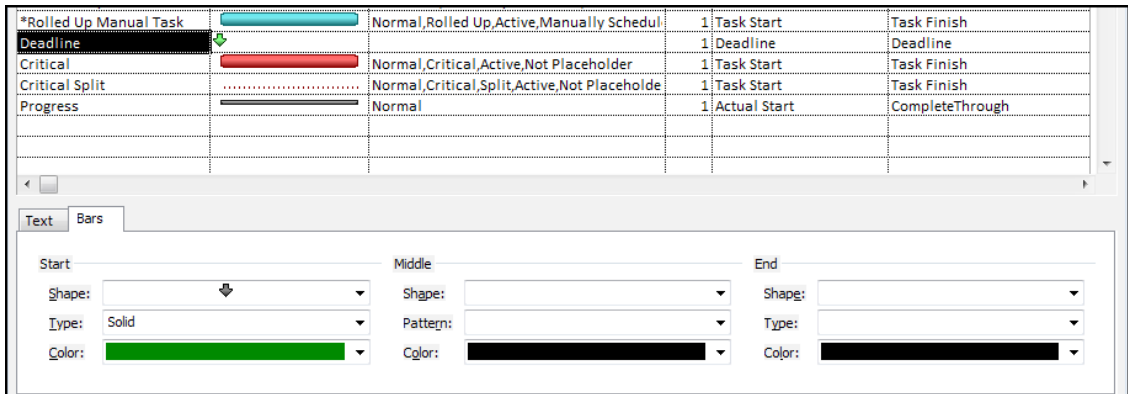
| | | | | | |
|---|---|---|---|---|---|
| *Rolled Up Manual Task | | Normal,Rolled Up,Active,Manually Schedul | 1 | Task Start | Task Finish |
| Deadline | | | 1 | Deadline | Deadline |
| Critical | | Normal,Critical,Active,Not Placeholder | 1 | Task Start | Task Finish |
| Critical Split | | Normal,Critical,Split,Active,Not Placeholde | 1 | Task Start | Task Finish |
| Progress | | Normal | 1 | Actual Start | CompleteThrough |

Text | Bars

Start
Shape:
Type: Solid
Color:

Middle
Shape:
Pattern:
Color:

End
Shape:
Type:
Color: